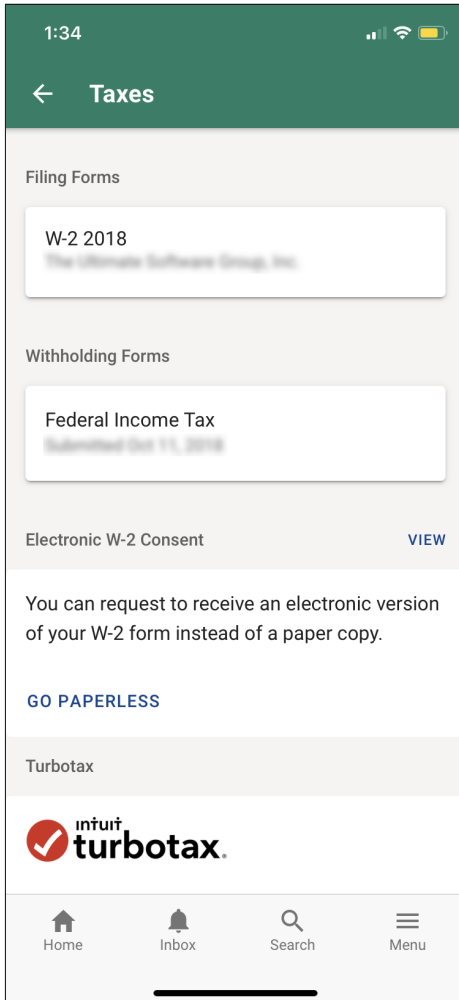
1:34

Taxes

Filing Forms

W-2 2018
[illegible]

Withholding Forms

Federal Income Tax
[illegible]

Electronic W-2 Consent
VIEW

You can request to receive an electronic version of your W-2 form instead of a paper copy.

GO PAPERLESS

Turbotax

intuit turbotax.

Home
Inbox
Search
Menu